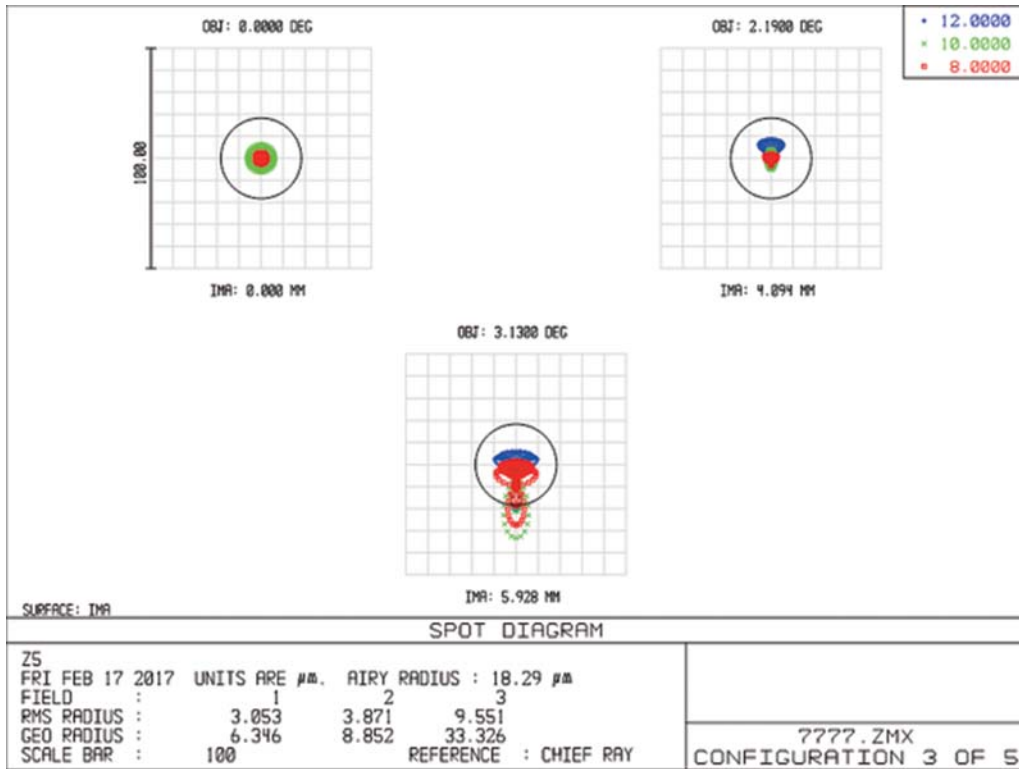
OBJ: 0.0000 DEG

100.00

IMA: 0.000 MM

OBJ: 2.1900 DEG

IMA: 4.094 MM

• 12.0000
× 10.0000
▪ 8.0000

OBJ: 3.1300 DEG

IMA: 5.928 MM

SURFACE: IMA

SPOT DIAGRAM

ZS
FRI FEB 17 2017 UNITS ARE µm. AIRY RADIUS : 18.29 µm

| FIELD | : | 1 | 2 | 3 |
|---|---|---|---|---|
| RMS RADIUS | : | 3.053 | 3.871 | 9.551 |
| GEO RADIUS | : | 6.346 | 8.852 | 33.326 |

SCALE BAR : 100 REFERENCE : CHIEF RAY

7777.ZMX
CONFIGURATION 3 OF 5